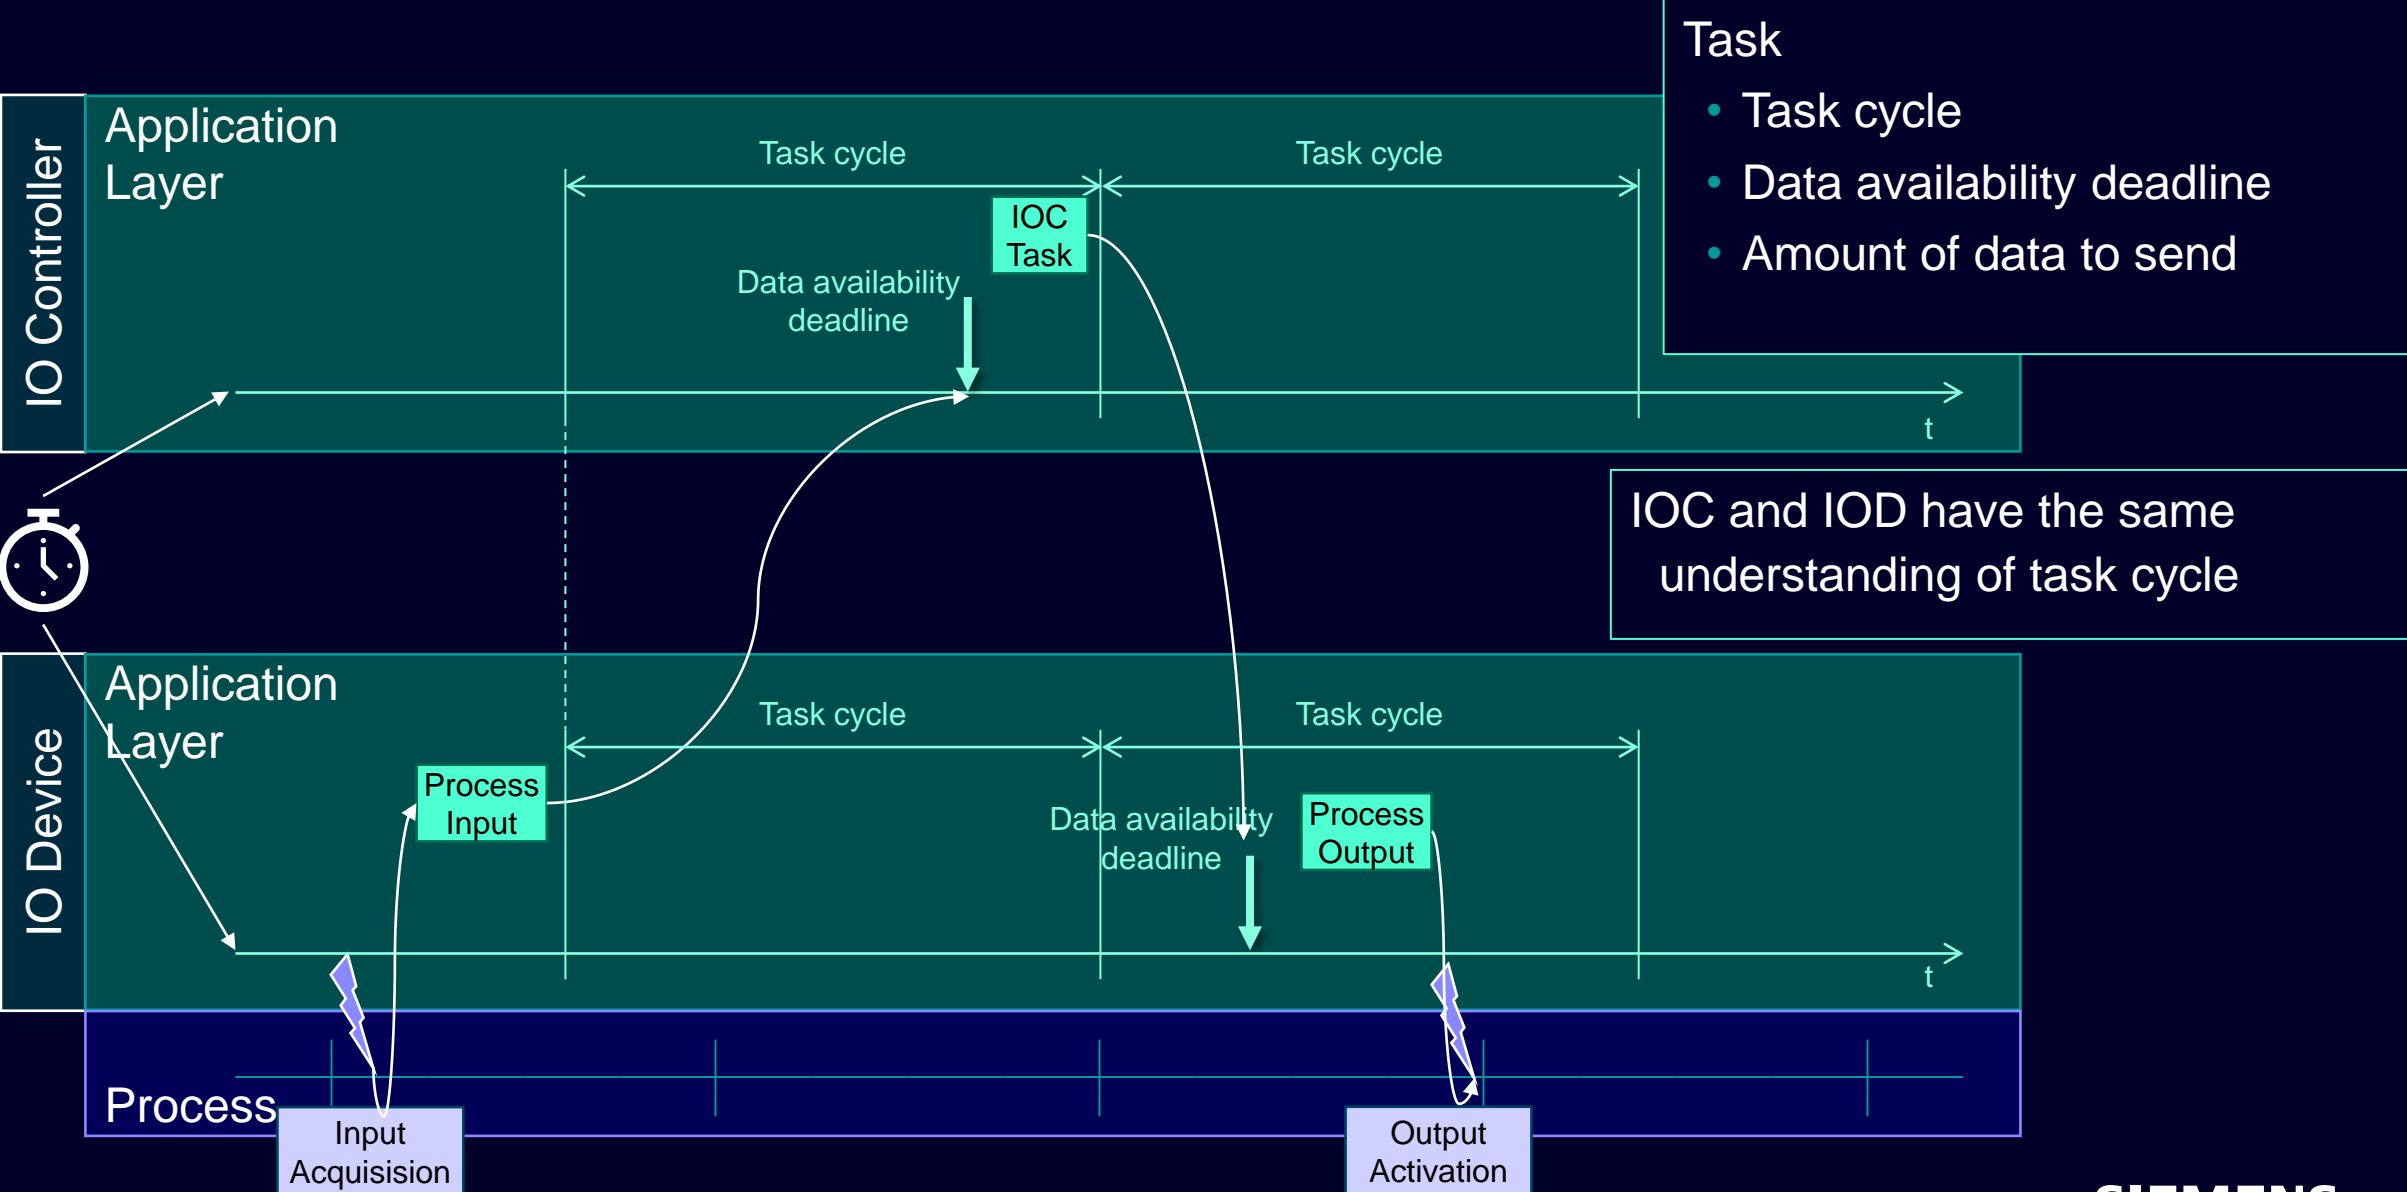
IO Controller

Application Layer

Task cycle

Task cycle

IOC Task

Data availability deadline

t

Task
• Task cycle
• Data availability deadline
• Amount of data to send

IOC and IOD have the same understanding of task cycle

IO Device

Application Layer

Task cycle

Task cycle

Process Input

Data availability deadline

Process Output

t

Process

Input Acquisision

Output Activation

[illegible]